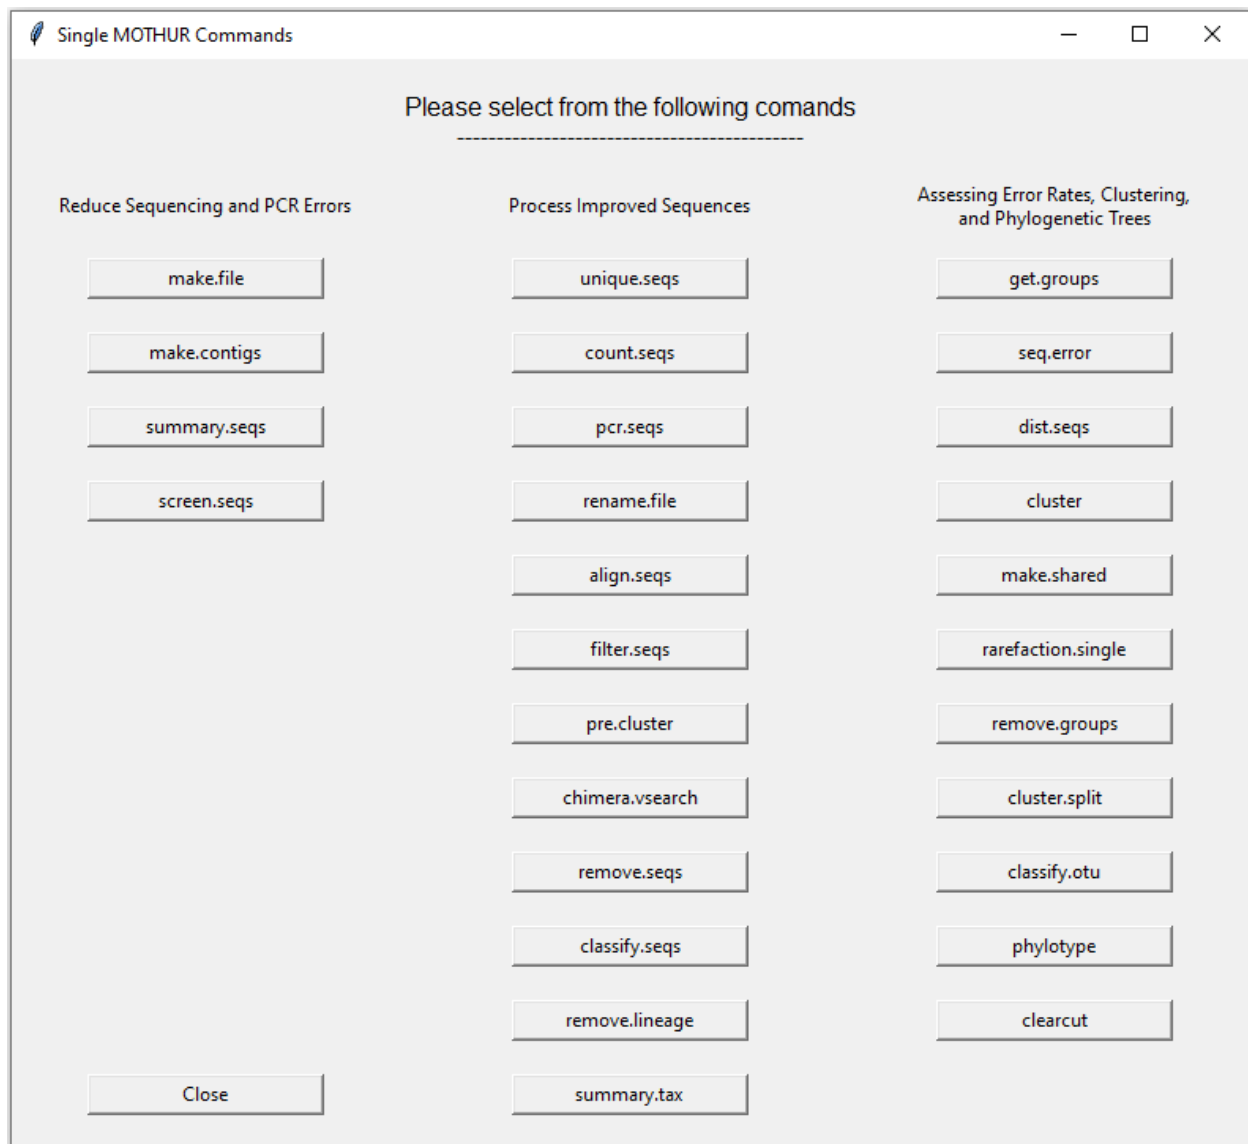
Single MOTHUR Commands

Please select from the following comands

--------------------------------------------

Reduce Sequencing and PCR Errors

make.file

make.contigs

summary.seqs

screen.seqs

Close

Process Improved Sequences

unique.seqs

count.seqs

pcr.seqs

rename.file

align.seqs

filter.seqs

pre.cluster

chimera.vsearch

remove.seqs

classify.seqs

remove.lineage

summary.tax

Assessing Error Rates, Clustering, and Phylogenetic Trees

get.groups

seq.error

dist.seqs

cluster

make.shared

rarefaction.single

remove.groups

cluster.split

classify.otu

phylotype

clearcut